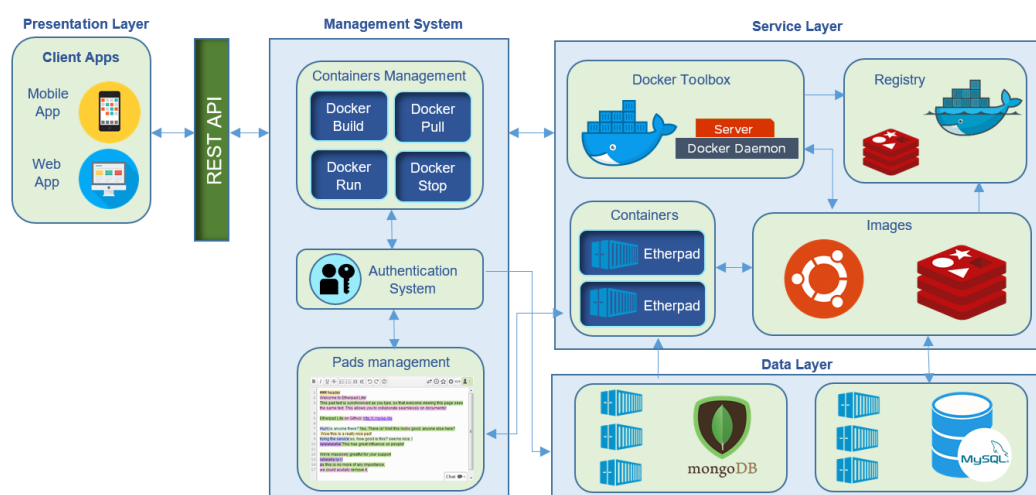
Presentation Layer

Client Apps

Mobile App

Web App

REST API

Management System

Containers Management

Docker Build

Docker Pull

Docker Run

Docker Stop

Authentication System

Pads management

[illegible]

Chat

Service Layer

Docker Toolbox

Server

Docker Daemon

Registry

Containers

Etherpad

Etherpad

Images

Data Layer

mongoDB

MySQL